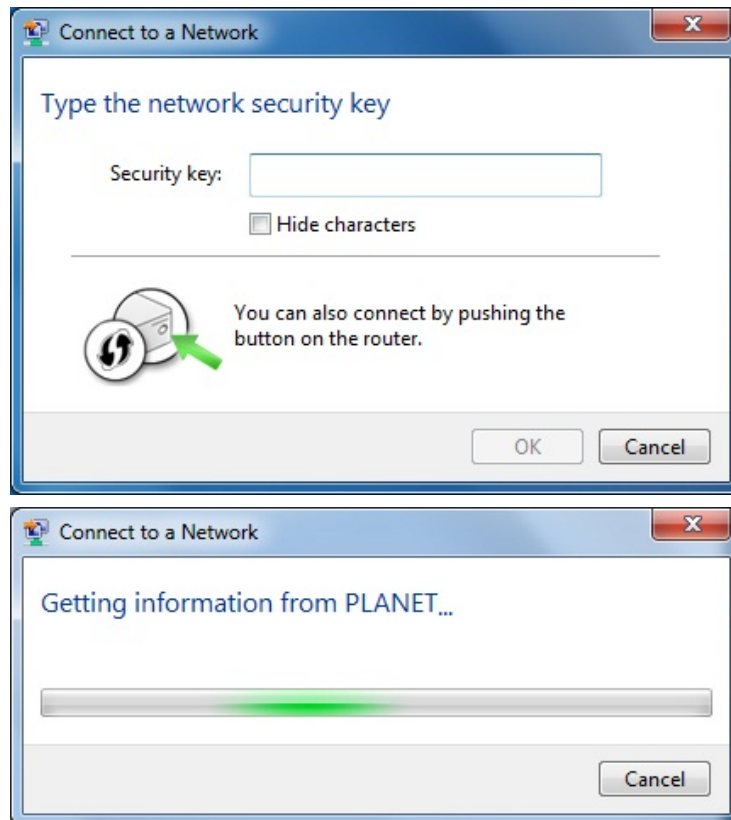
Connect to a Network

Type the network security key

Security key:

Hide characters

You can also connect by pushing the button on the router.

OK Cancel

Connect to a Network

Getting information from PLANET...

Cancel